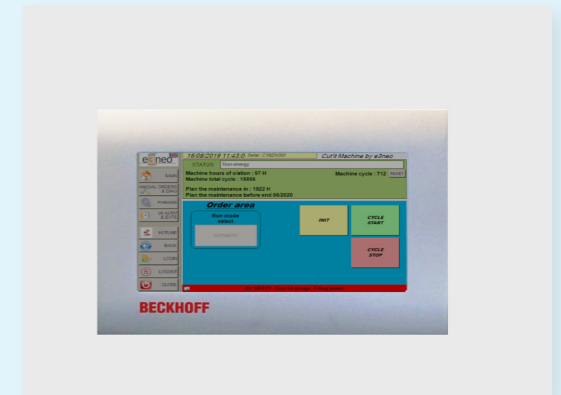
e2neo

16:09:2019 11:43:0 Serial: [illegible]

Cut'it Machine by e2neo

STATUS: Non energy

Machine hours of station : 97 H

Machine cycle : 712

RESET

Machine total cycle : 18866

Plan the maintenance in : 1922 H

Plan the maintenance before end 09/2020

Order area

Run mode select

AUTOMATIC

INIT

CYCLE START

CYCLE STOP

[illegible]

BECKHOFF